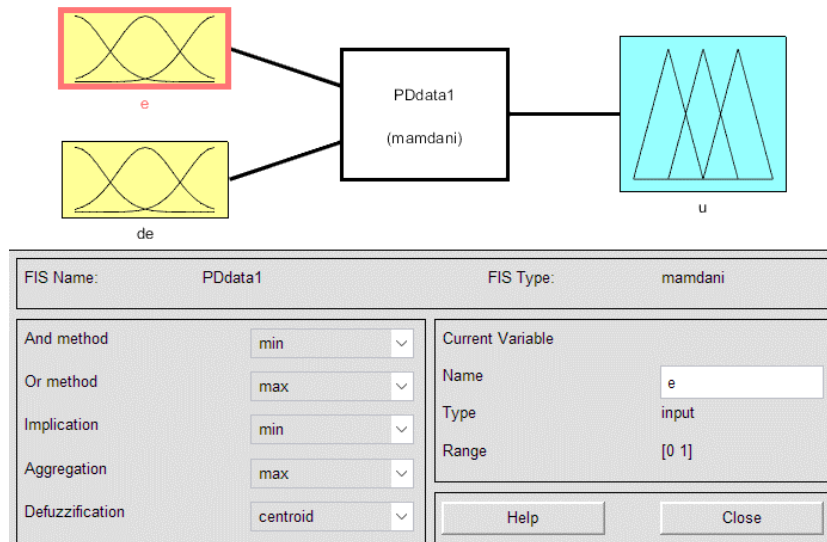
e

de

PDdata1

(mamdani)

u

FIS Name: PDdata1

FIS Type: mamdani

And method min

Or method max

Implication min

Aggregation max

Defuzzification centroid

Current Variable

Name e

Type input

Range [0 1]

Help

Close